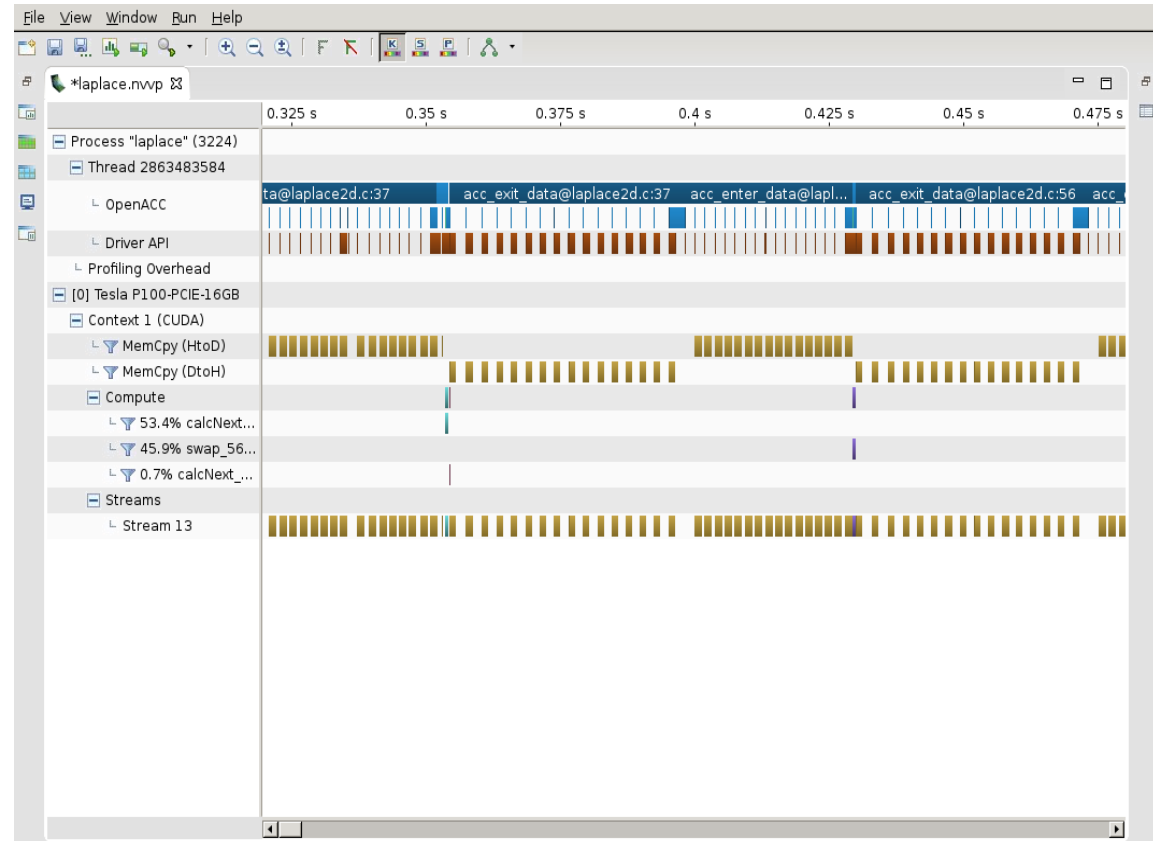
File View Window Run Help

*laplace.nvvp

0.325 s 0.35 s 0.375 s 0.4 s 0.425 s 0.45 s 0.475 s

Process "laplace" (3224)
Thread 2863483584
OpenACC
ta@laplace2d.c:37 acc_exit_data@laplace2d.c:37 acc_enter_data@lapl... acc_exit_data@laplace2d.c:56 acc_
Driver API
Profiling Overhead
[0] Tesla P100-PCIE-16GB
Context 1 (CUDA)
MemCpy (HtoD)
MemCpy (DtoH)
Compute
53.4% calcNext...
45.9% swap_56...
0.7% calcNext_...
Streams
Stream 13